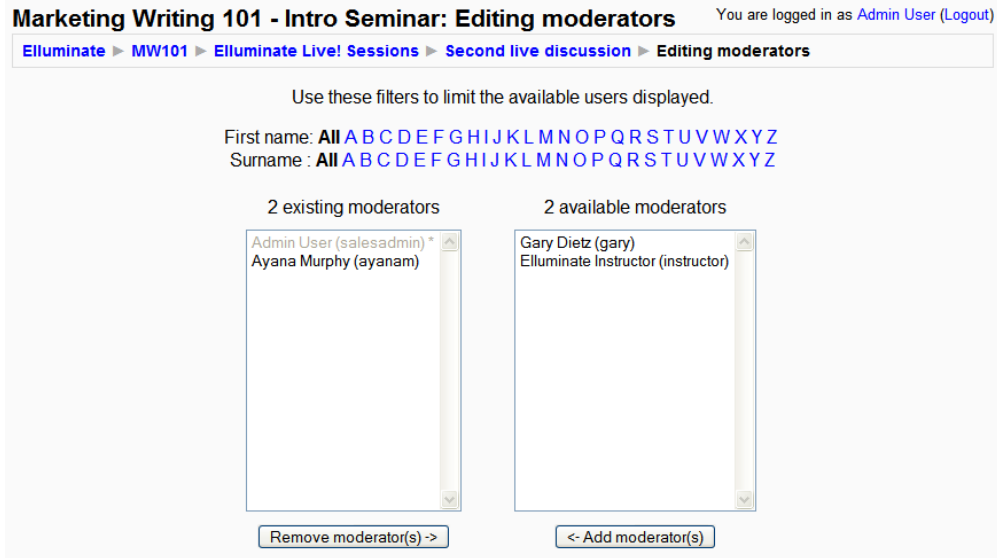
Marketing Writing 101 - Intro Seminar: Editing moderators

You are logged in as Admin User (Logout)

Elluminate ► MW101 ► Elluminate Live! Sessions ► Second live discussion ► Editing moderators

Use these filters to limit the available users displayed.

First name: All A B C D E F G H I J K L M N O P Q R S T U V W X Y Z
Surname : All A B C D E F G H I J K L M N O P Q R S T U V W X Y Z

2 existing moderators

Admin User (salesadmin) *
Ayana Murphy (ayanam)

2 available moderators

Gary Dietz (gary)
Elluminate Instructor (instructor)

Remove moderator(s) ->

<- Add moderator(s)